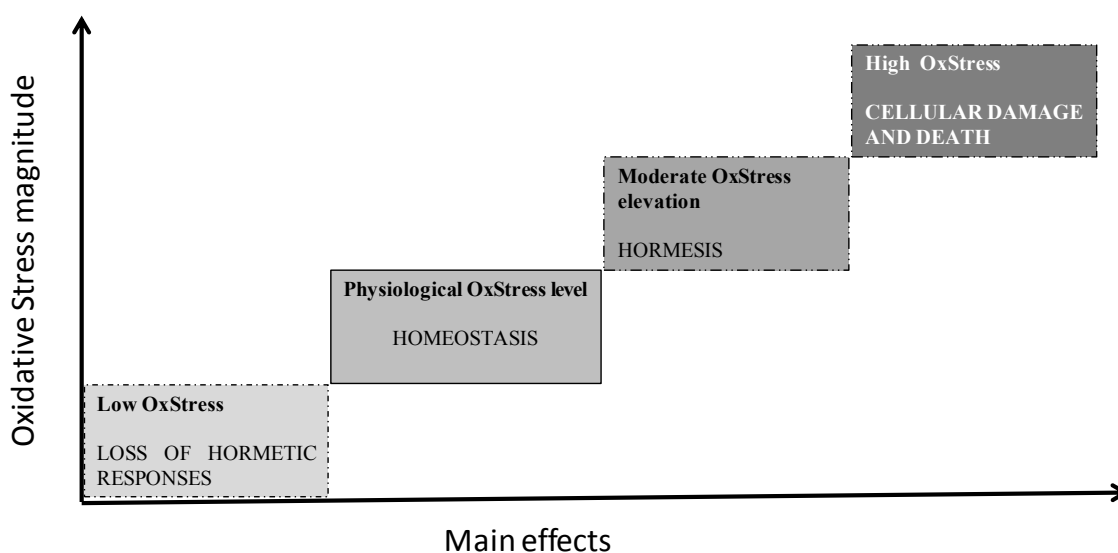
Oxidative Stress magnitude

High OxStress

CELLULAR DAMAGE AND DEATH

Moderate OxStress elevation

HORMESIS

Physiological OxStress level

HOMEOSTASIS

Low OxStress

LOSS OF HORMETIC RESPONSES

Main effects